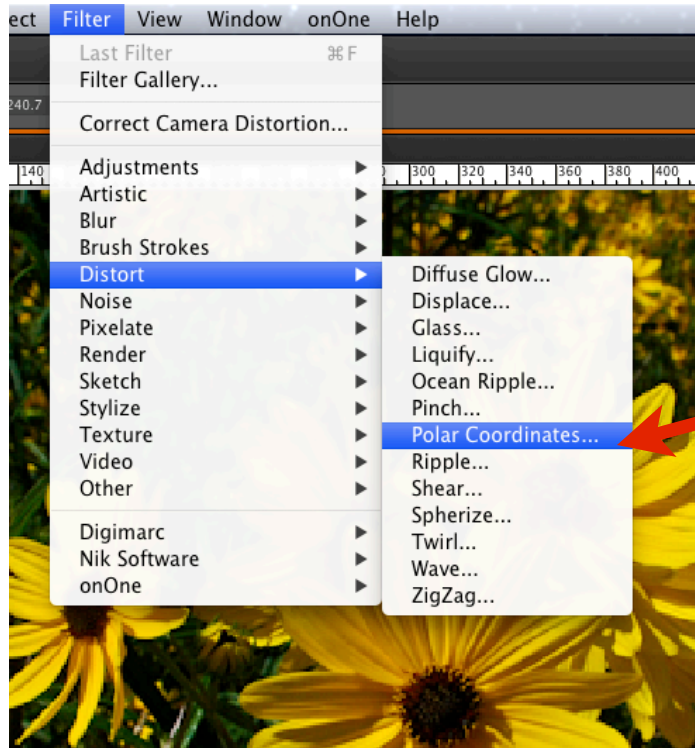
ect Filter View Window onOne Help

Last Filter ⌘F
Filter Gallery...

Correct Camera Distortion...

Adjustments
Artistic
Blur
Brush Strokes
Distort
Noise
Pixelate
Render
Sketch
Stylize
Texture
Video
Other

Digimarc
Nik Software
onOne

240.7

140 300 320 340 360 380 400

Diffuse Glow...
Displace...
Glass...
Liquify...
Ocean Ripple...
Pinch...
Polar Coordinates...
Ripple...
Shear...
Spherize...
Twirl...
Wave...
ZigZag...